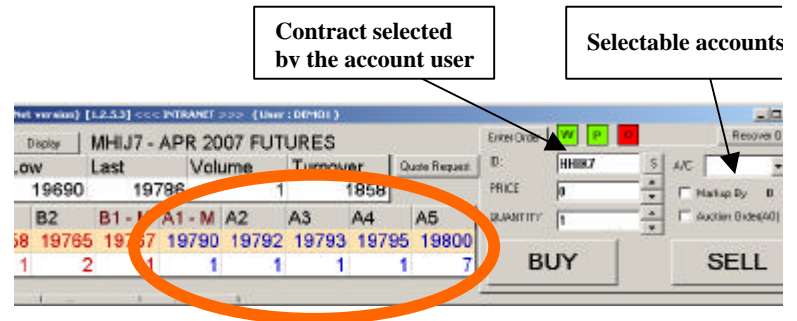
Contract selected by the account user

Selectable accounts

Net version) [1.2.5.3] <<< INTRANET >>> (User : DEMO1)

Display MHIJ7 - APR 2007 FUTURES

Low | Last | Volume | Turnover | Quote Request
19690 | 19786 | 1 | 1858

| 58 | 19765 | 19767 | 19790 | 19792 | 19793 | 19795 | 19800 |
|---|---|---|---|---|---|---|---|
| | B2 | B1 - M | A1 - M | A2 | A3 | A4 | A5 |
| 1 | 2 | 1 | 1 | 1 | 1 | 1 | 7 |

Enter Order W P C

ID: HHIJ7 S

PRICE 0

QUANTITY 1

A/C

Recover 0

Markup By 0

Auction Order(AO)

BUY

SELL